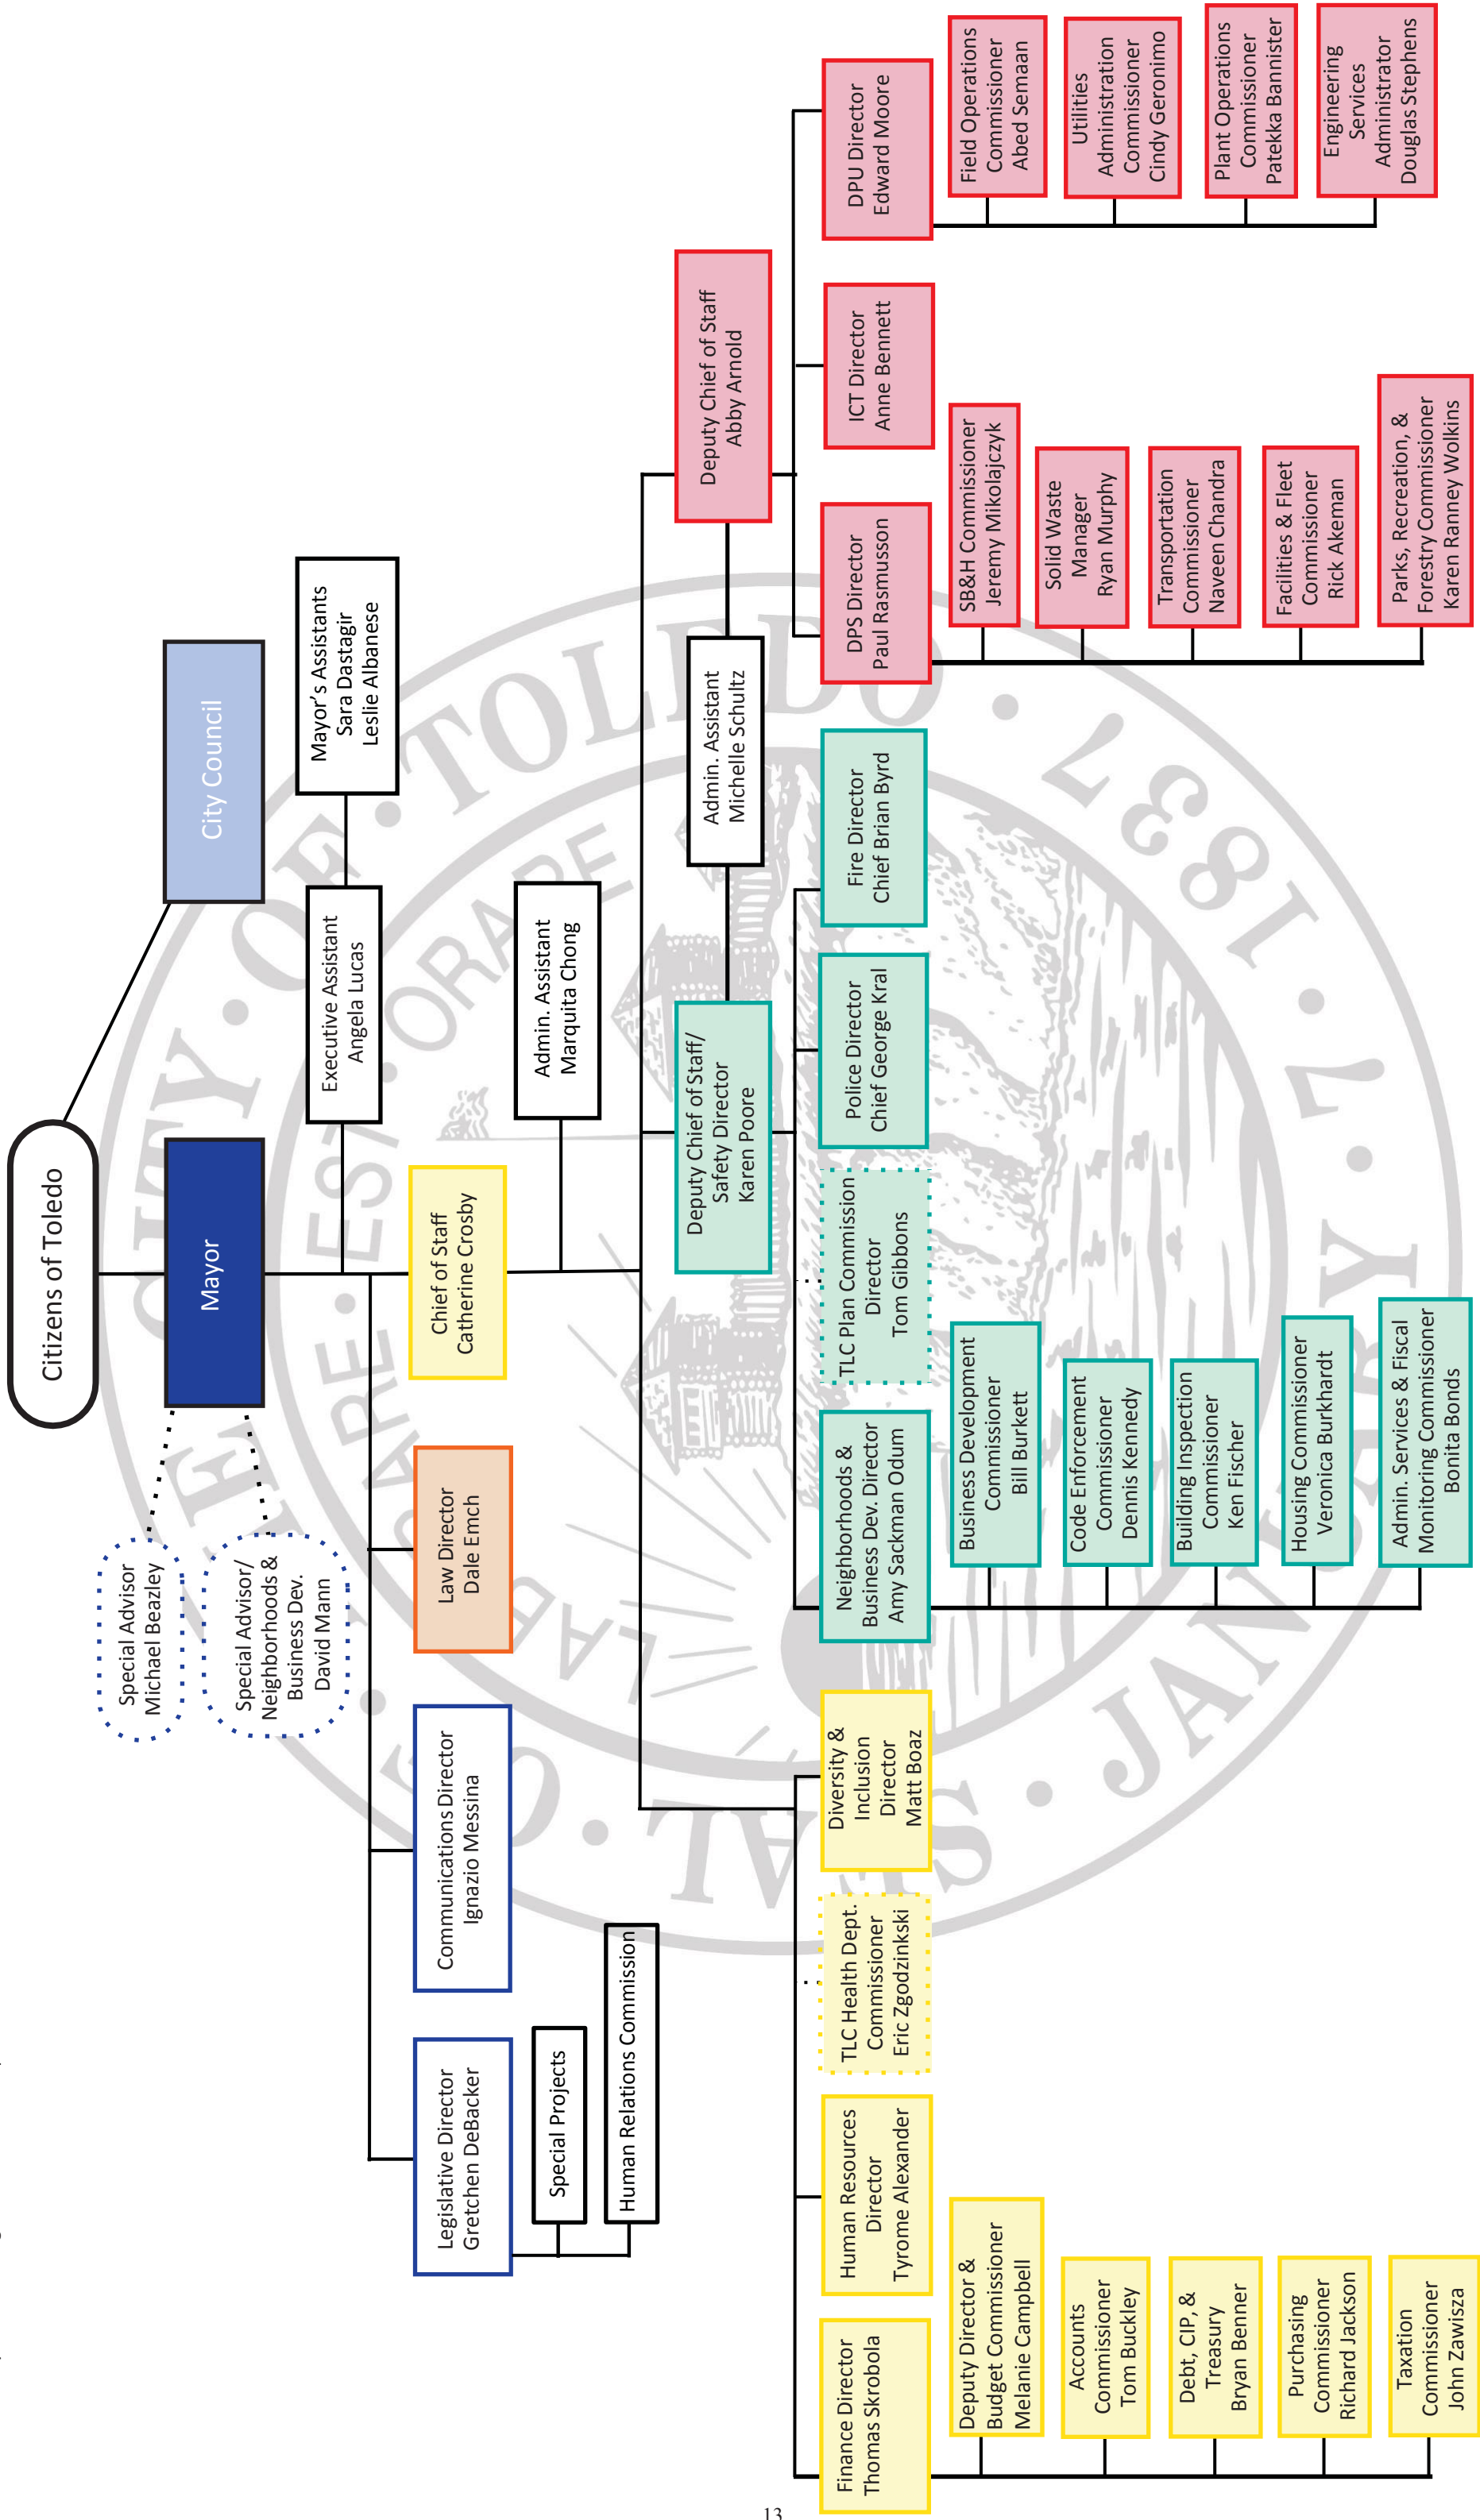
Citizens of Toledo

City Council

Mayor

Special Advisor
Michael Beazley

Special Advisor/
Neighborhoods &
Business Dev.
David Mann

Mayor's Assistants
Sara Dastagir
Leslie Albanese

Executive Assistant
Angela Lucas

Admin. Assistant
Marquita Chong

Chief of Staff
Catherine Crosby

Law Director
Dale Emch

Communications Director
Ignazio Messina

Legislative Director
Gretchen DeBacker

Special Projects

Human Relations Commission

Deputy Chief of Staff
Abby Arnold

Admin. Assistant
Michelle Schultz

Deputy Chief of Staff/
Safety Director
Karen Poore

DPU Director
Edward Moore

Field Operations
Commissioner
Abed Semaan

Utilities
Administration
Commissioner
Cindy Geronimo

Plant Operations
Commissioner
Patekka Bannister

Engineering
Services
Administrator
Douglas Stephens

ICT Director
Anne Bennett

DPS Director
Paul Rasmusson

SB&H Commissioner
Jeremy Mikolajczyk

Solid Waste
Manager
Ryan Murphy

Transportation
Commissioner
Naveen Chandra

Facilities & Fleet
Commissioner
Rick Akeman

Parks, Recreation, &
Forestry Commissioner
Karen Ranney Wolkins

Fire Director
Chief Brian Byrd

Police Director
Chief George Kral

TLC Plan Commission
Director
Tom Gibbons

Neighborhoods &
Business Dev. Director
Amy Sackman Odum

Business Development
Commissioner
Bill Burkett

Code Enforcement
Commissioner
Dennis Kennedy

Building Inspection
Commissioner
Ken Fischer

Housing Commissioner
Veronica Burkhardt

Admin. Services & Fiscal
Monitoring Commissioner
Bonita Bonds

Diversity &
Inclusion
Director
Matt Boaz

TLC Health Dept.
Commissioner
Eric Zgodzinkski

Human Resources
Director
Tyrome Alexander

Finance Director
Thomas Skrobola

Deputy Director &
Budget Commissioner
Melanie Campbell

Accounts
Commissioner
Tom Buckley

Debt, CIP, &
Treasury
Bryan Benner

Purchasing
Commissioner
Richard Jackson

Taxation
Commissioner
John Zawisza

13